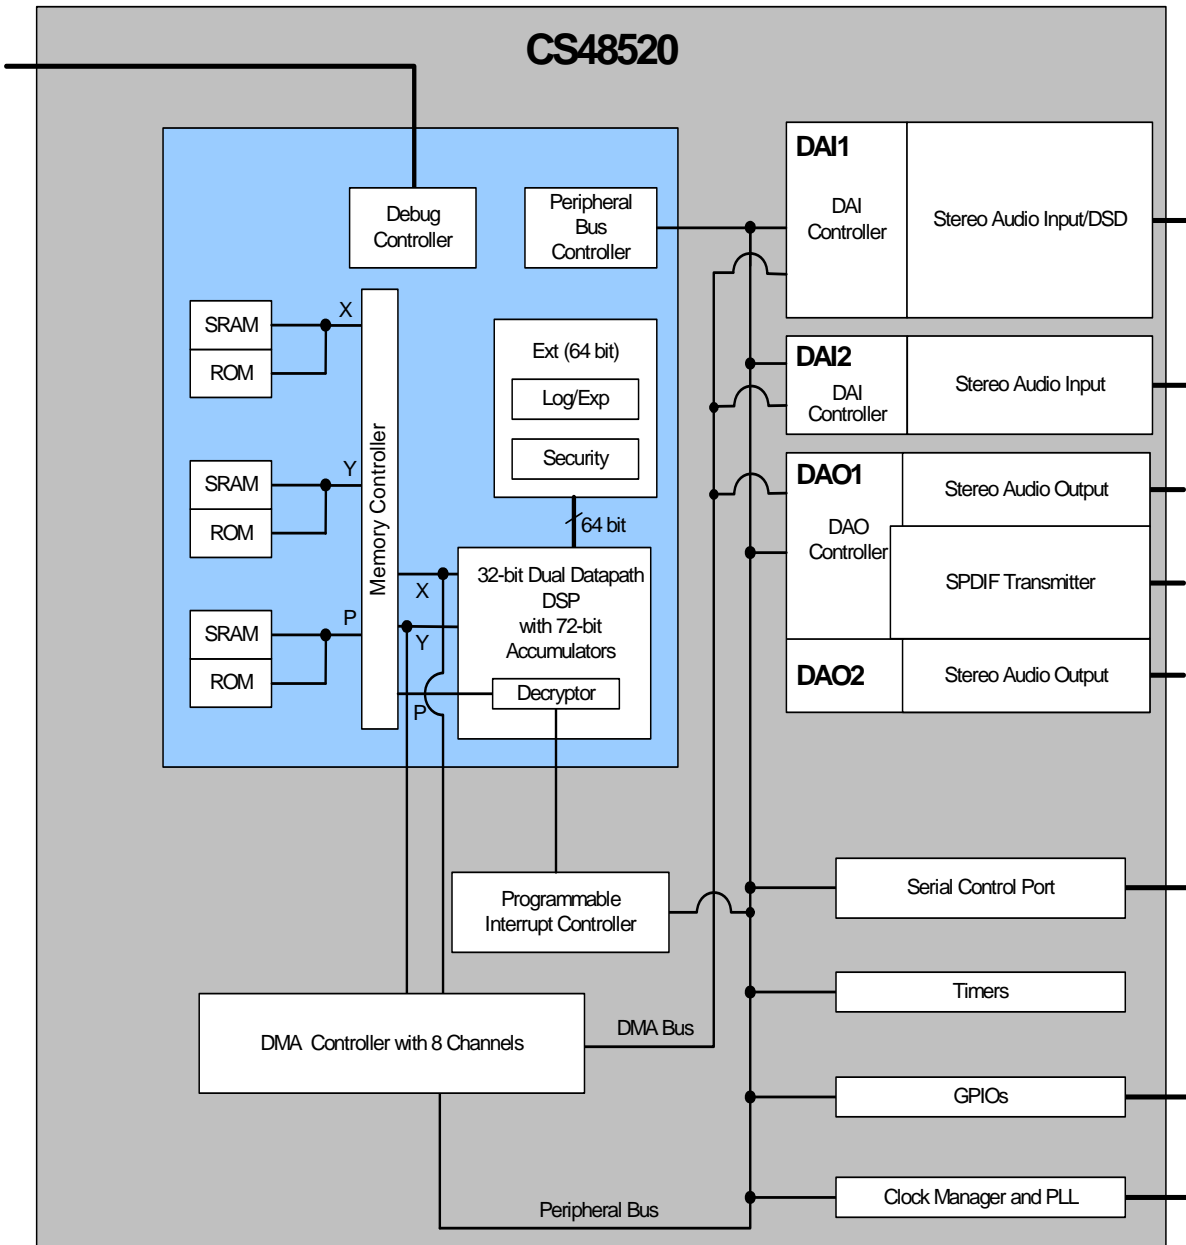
CS48520

Debug Controller

Peripheral Bus Controller

DAI1

DAI Controller

Stereo Audio Input/DSD

SRAM

ROM

X

Memory Controller

Ext (64 bit)

Log/Exp

Security

DAI2

DAI Controller

Stereo Audio Input

SRAM

ROM

Y

DAO1

DAO Controller

Stereo Audio Output

64 bit

SPDIF Transmitter

32-bit Dual Datapath DSP with 72-bit Accumulators

X

SRAM

ROM

P

Y

Decryptor

P

DAO2

Stereo Audio Output

Programmable Interrupt Controller

Serial Control Port

Timers

DMA Controller with 8 Channels

DMA Bus

GPIOs

Peripheral Bus

Clock Manager and PLL